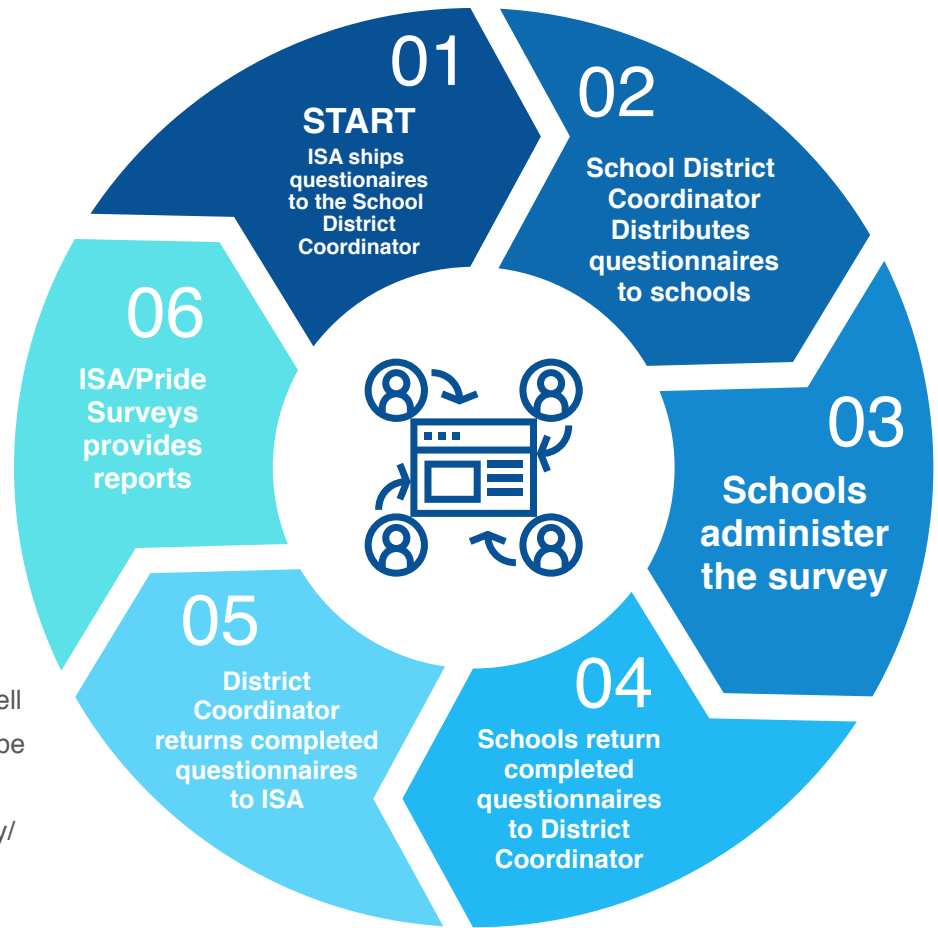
01
START
ISA ships questionaires to the School District Coordinator

02
School District Coordinator Distributes questionnaires to schools

03
Schools administer the survey

04
Schools return completed questionnaires to District Coordinator

05
District Coordinator returns completed questionnaires to ISA

06
ISA/Pride Surveys provides reports

ell
be
y/